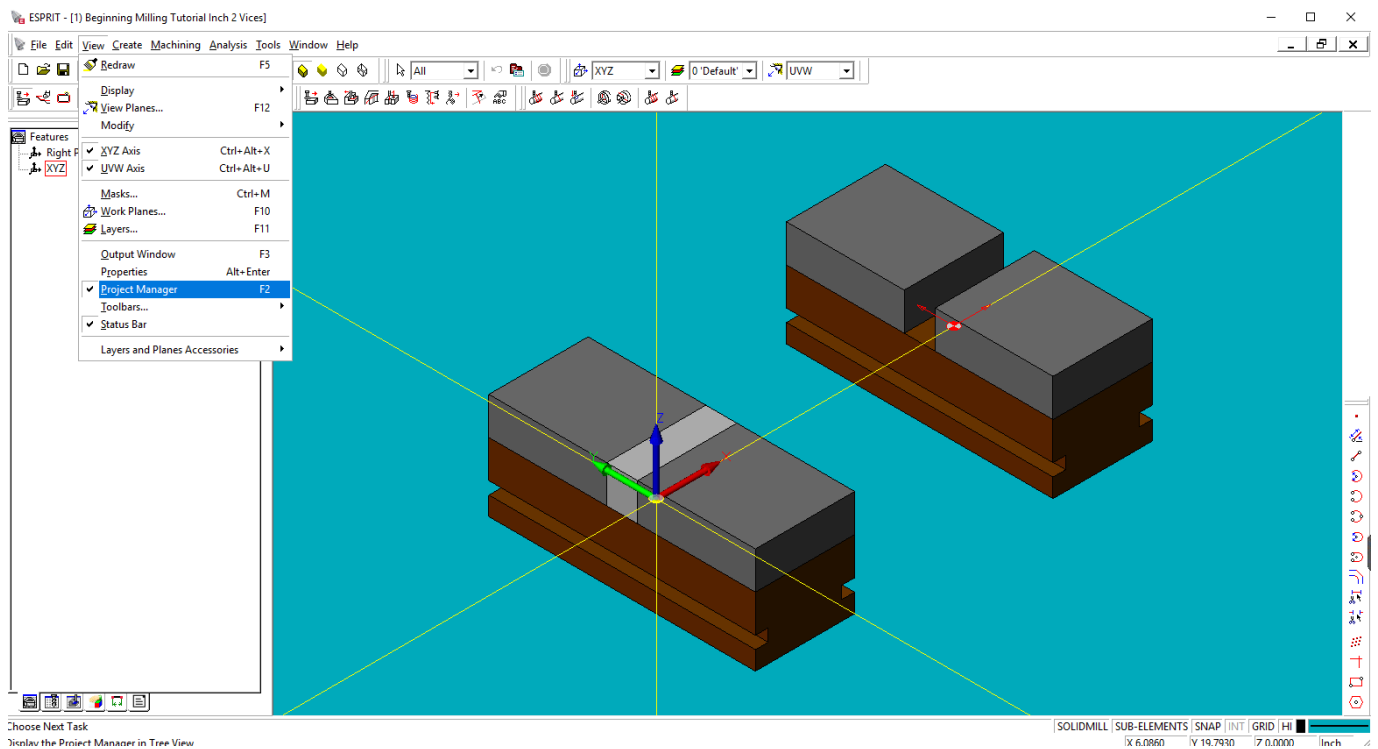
ESPRIT - [1) Beginning Milling Tutorial Inch 2 Vices]

File Edit View Create Machining Analysis Tools Window Help

All
XYZ
0 'Default'
UVW

Features
Right P
XYZ

Redraw F5
Display
View Planes... F12
Modify
XYZ Axis Ctrl+Alt+X
UVW Axis Ctrl+Alt+U
Masks... Ctrl+M
Work Planes... F10
Layers... F11
Output Window F3
Properties Alt+Enter
Project Manager F2
Toolbars...
Status Bar
Layers and Planes Accessories

Z
Y
X

Choose Next Task
Display the Project Manager in Tree View

SOLIDMILL SUB-ELEMENTS SNAP INT GRID HI
X 6.0860 Y 19.7930 Z 0.0000 Inch